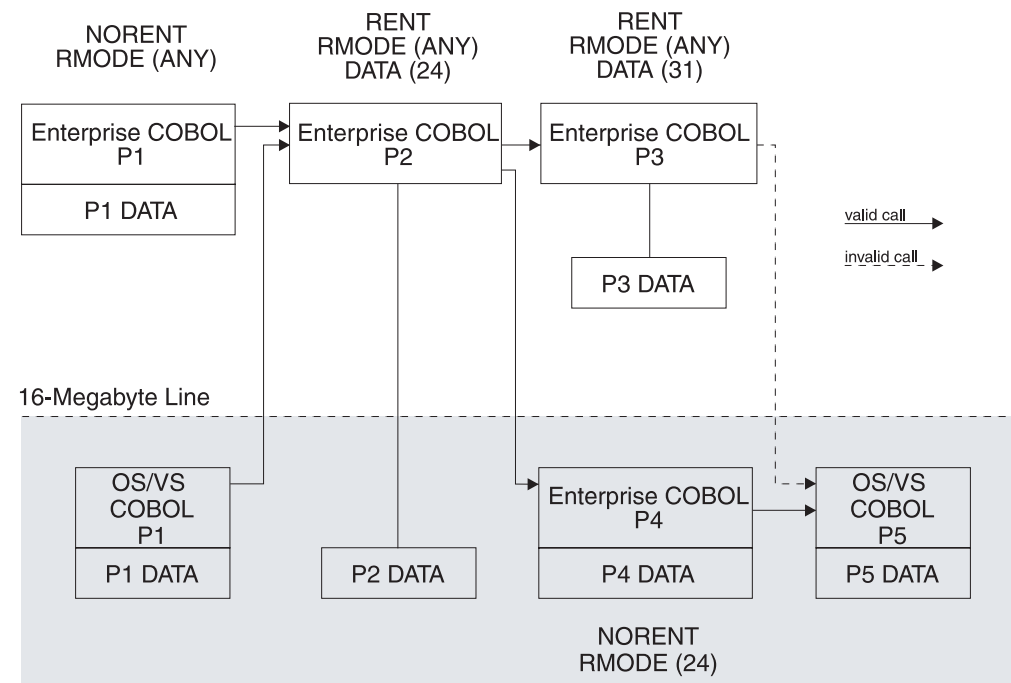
NORENT
RMODE (ANY)

RENT
RMODE (ANY)
DATA (24)

RENT
RMODE (ANY)
DATA (31)

Enterprise COBOL
P1

P1 DATA

Enterprise COBOL
P2

Enterprise COBOL
P3

valid call

invalid call

P3 DATA

16-Megabyte Line

OS/VS
COBOL
P1

P1 DATA

P2 DATA

Enterprise COBOL
P4

P4 DATA

OS/VS
COBOL
P5

P5 DATA

NORENT
RMODE (24)